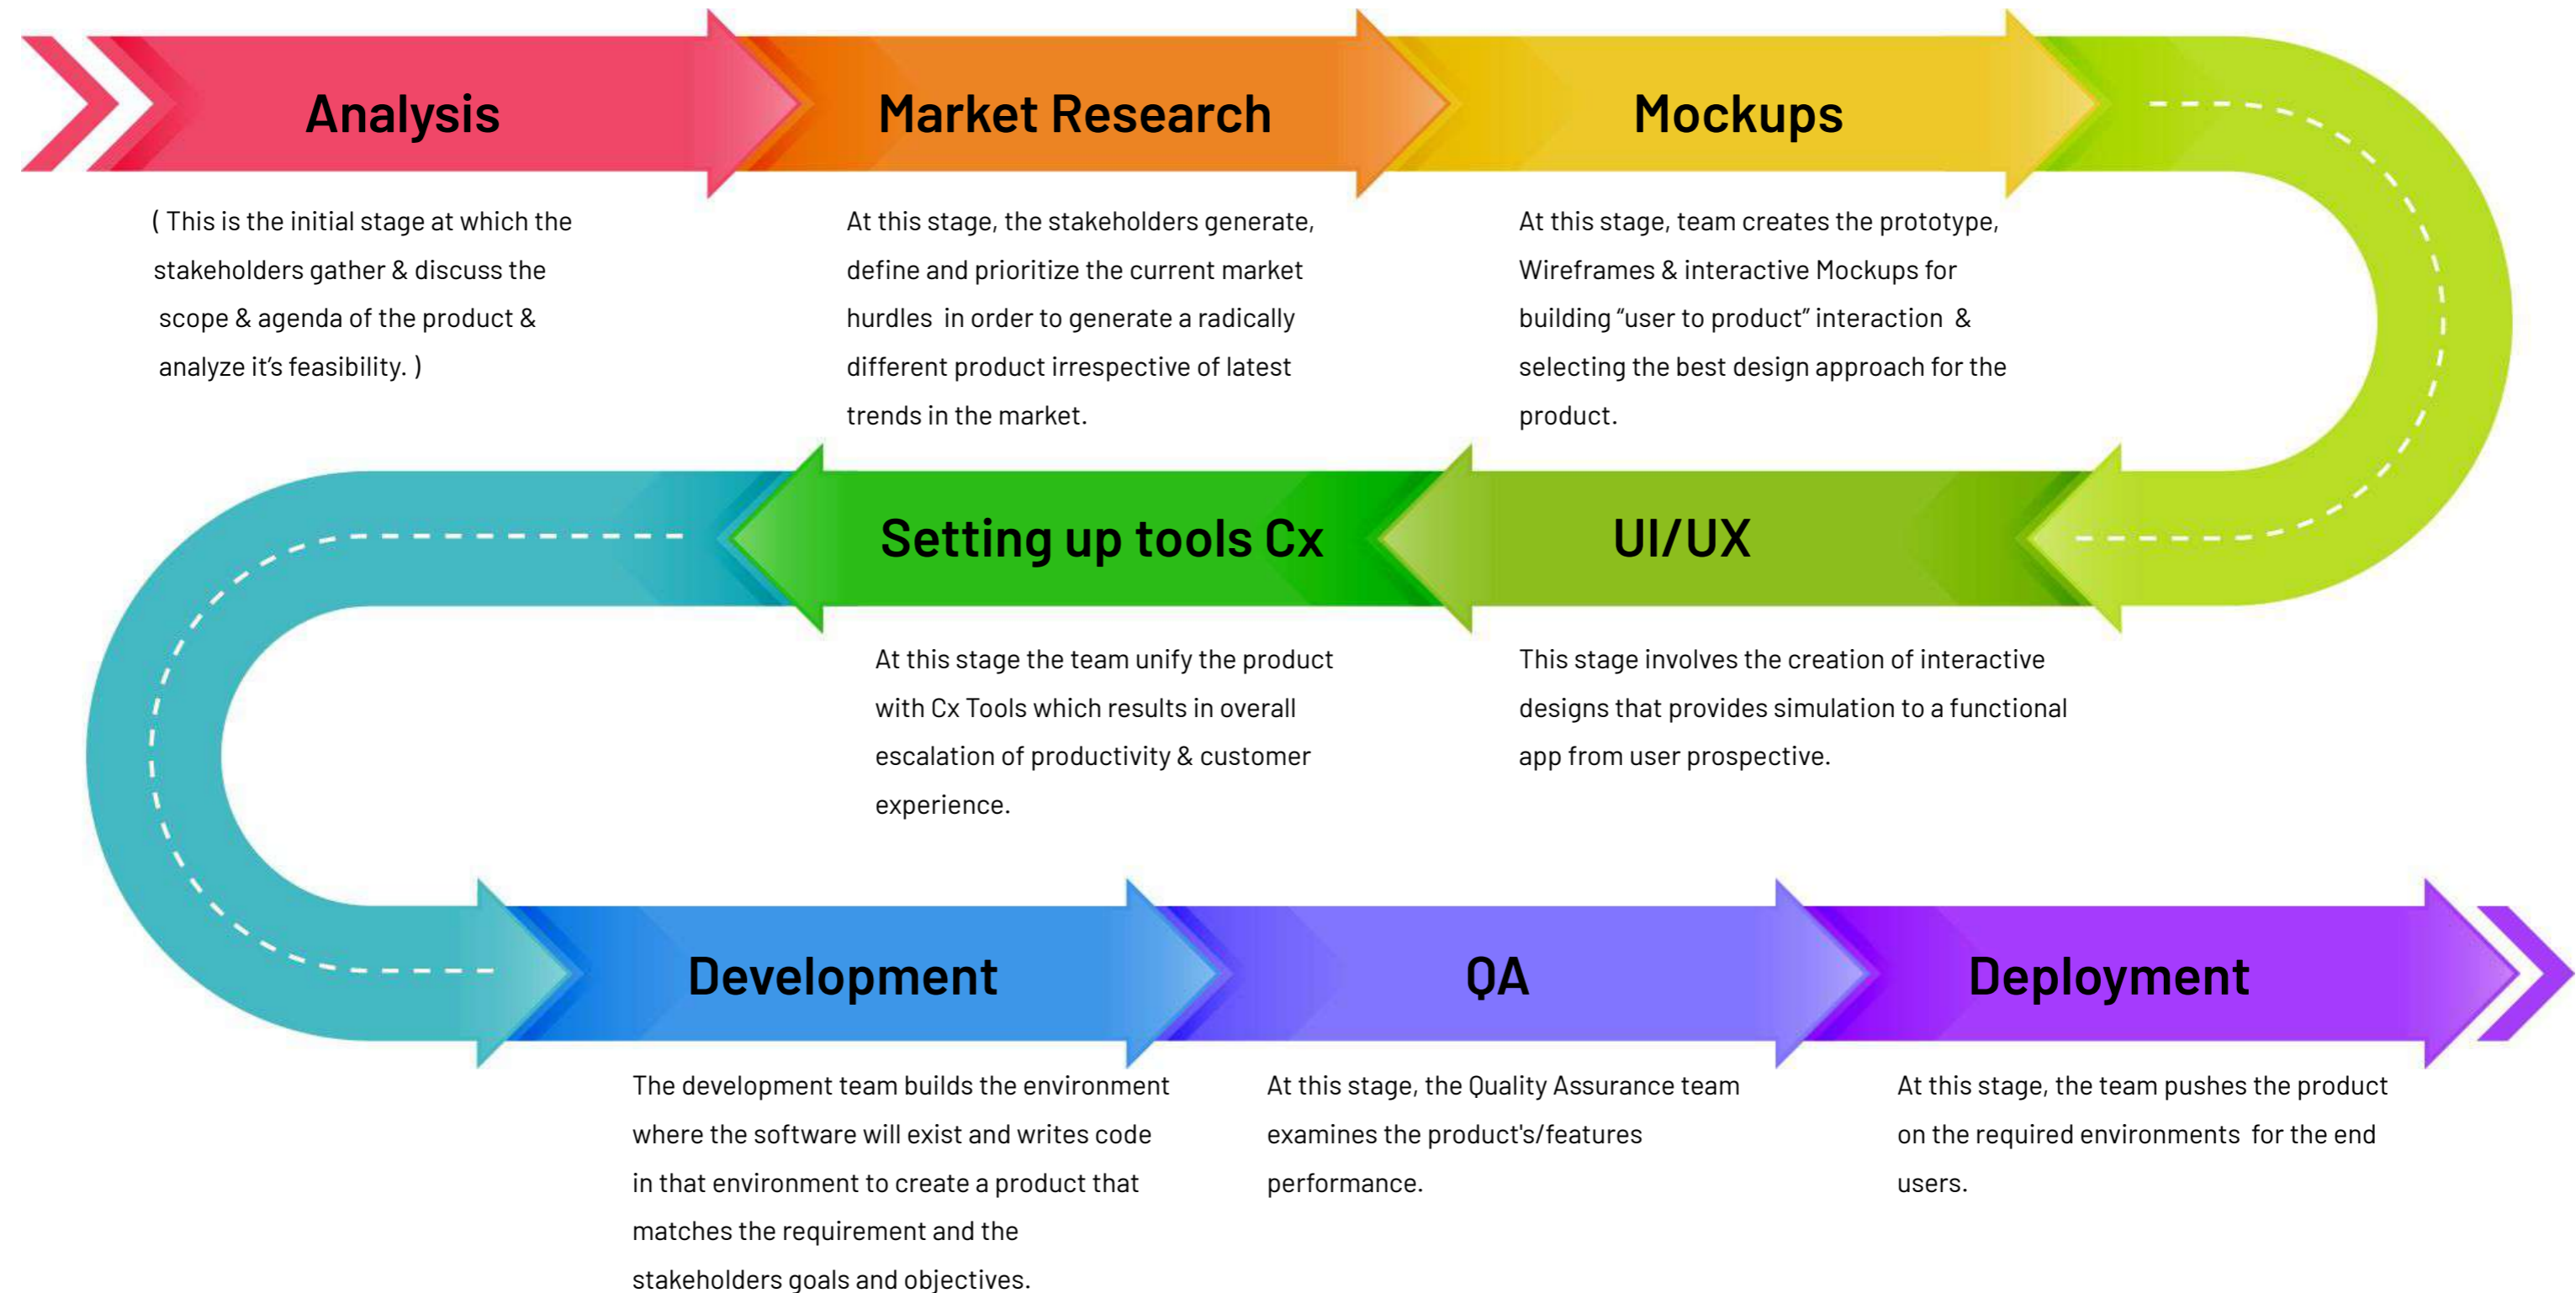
Analysis

( This is the initial stage at which the stakeholders gather & discuss the scope & agenda of the product & analyze it's feasibility. )

Market Research

At this stage, the stakeholders generate, define and prioritize the current market hurdles in order to generate a radically different product irrespective of latest trends in the market.

Mockups

At this stage, team creates the prototype, Wireframes & interactive Mockups for building "user to product" interaction & selecting the best design approach for the product.

Setting up tools Cx

At this stage the team unify the product with Cx Tools which results in overall escalation of productivity & customer experience.

UI/UX

This stage involves the creation of interactive designs that provides simulation to a functional app from user prospective.

Development

The development team builds the environment where the software will exist and writes code in that environment to create a product that matches the requirement and the stakeholders goals and objectives.

QA

At this stage, the Quality Assurance team examines the product's/features performance.

Deployment

At this stage, the team pushes the product on the required environments for the end users.